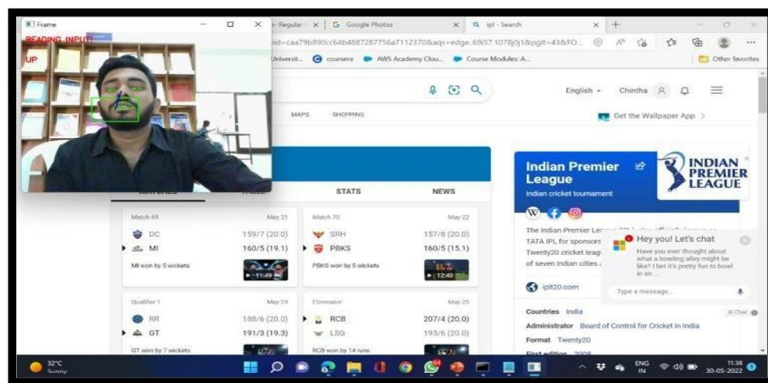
Frame

READING INPUT

UP

- Regular | ×

Google Photos ×

ipl - Search ×

id=caa79b890cc64b4887287756a7112370&aqs=edge..69i57.1078j0j1&pgit=43&FO...

Universit... coursera AWS Academy Clou... Course Modules: A...

Other favorites

English Chintha

MAPS SHOPPING

Get the Wallpaper App >

STATS NEWS

| Match 69 | May 21 |
|---|---|
| DC | 159/7 (20.0) |
| MI | 160/5 (19.1) |
| MI won by 5 wickets | 11:49 |

| Match 70 | May 22 |
|---|---|
| SRH | 157/8 (20.0) |
| PBKS | 160/5 (15.1) |
| PBKS won by 5 wickets | 12:40 |

| Qualifier 1 | May 24 |
|---|---|
| RR | 188/6 (20.0) |
| GT | 191/3 (19.3) |
| GT won by 7 wickets | |

| Eliminator | May 25 |
|---|---|
| RCB | 207/4 (20.0) |
| LSG | 193/6 (20.0) |
| RCB won by 14 runs | |

Indian Premier League

Indian cricket tournament

INDIAN PREMIER LEAGUE

The Indian Premier Le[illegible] TATA IPL for sponsors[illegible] Twenty20 cricket leag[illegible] of seven Indian cities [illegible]

iplt20.com

Hey you! Let's chat

Have you ever thought about what a bowling alley might be like? I bet it's pretty fun to bowl in an ...

Type a message...

Countries India

Administrator Board of Control for Cricket in India

Format Twenty20

First edition 2008

32°C Sunny

ENG IN

11:38 30-05-2022